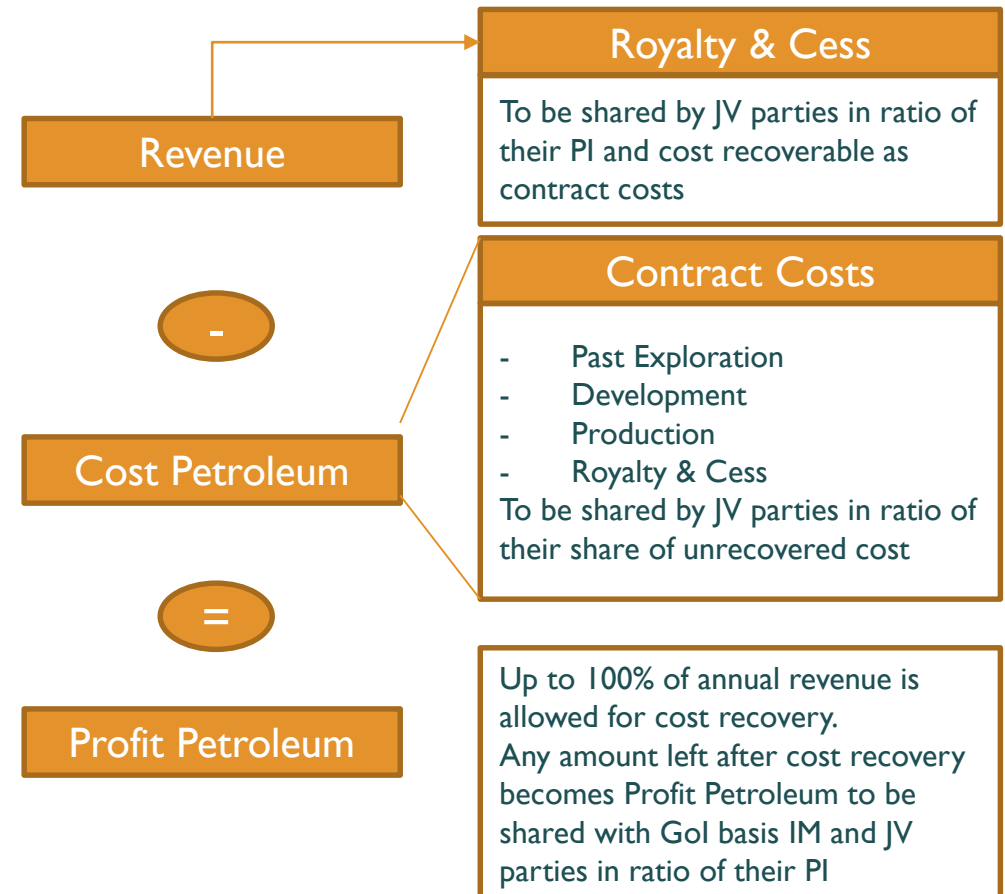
Revenue

Royalty & Cess

To be shared by JV parties in ratio of their PI and cost recoverable as contract costs

-

Cost Petroleum

Contract Costs

- Past Exploration
- Development
- Production
- Royalty & Cess

To be shared by JV parties in ratio of their share of unrecovered cost

=

Profit Petroleum

Up to 100% of annual revenue is allowed for cost recovery.
Any amount left after cost recovery becomes Profit Petroleum to be shared with GoI basis IM and JV parties in ratio of their PI